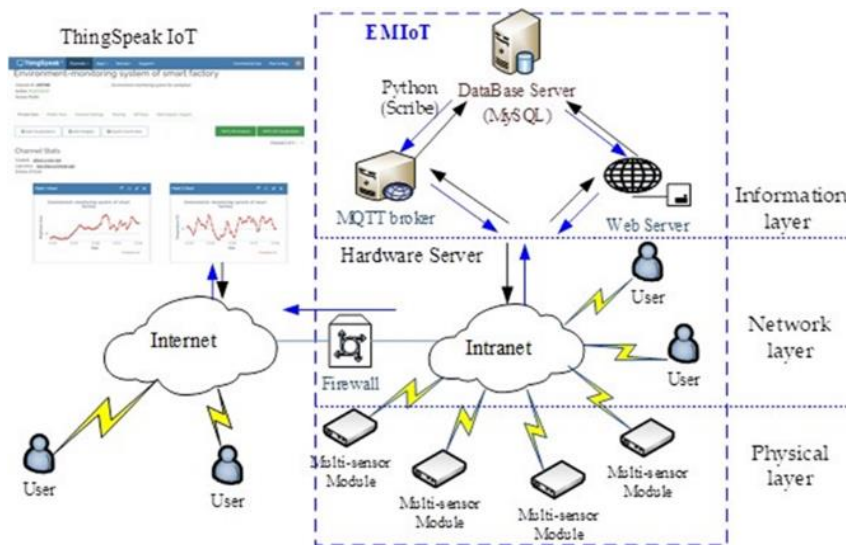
ThingSpeak IoT

ThingSpeak

Environment-monitoring system of smart factory

Channel Stats

EMIoT

DataBase Server (MySQL)

Python (Scribe)

MQTT broker

Web Server

Information layer

Hardware Server

User

Network layer

Internet

Firewall

Intranet

User

Physical layer

Multi-sensor Module

Multi-sensor Module

Multi-sensor Module

Multi-sensor Module

User

User